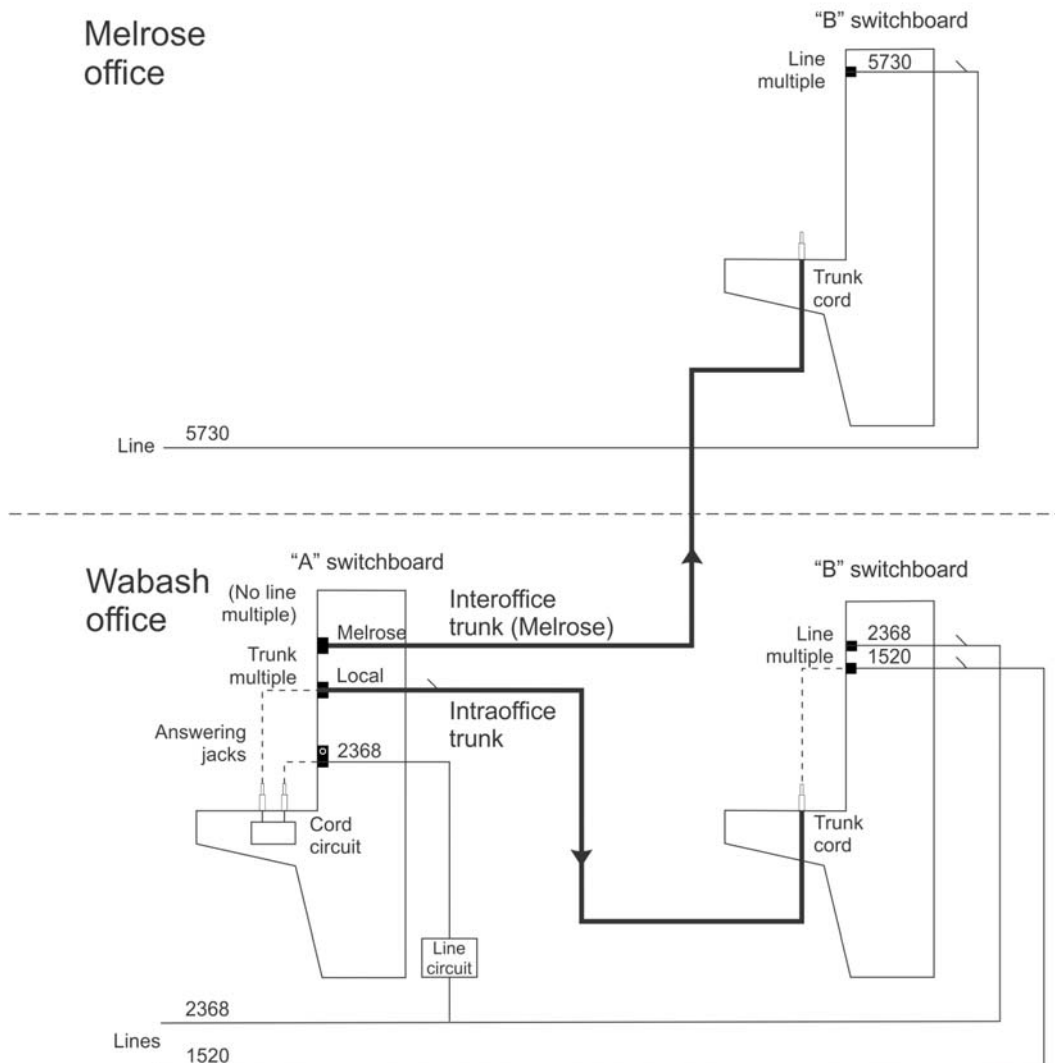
Melrose office

"B" switchboard

Line multiple

5730

Trunk cord

Line 5730

Wabash office

"A" switchboard

(No line multiple)

Melrose

Interoffice trunk (Melrose)

Trunk multiple

Local

Intraoffice trunk

Answering jacks

2368

Cord circuit

"B" switchboard

Line multiple

2368

1520

Trunk cord

Line circuit

2368

Lines

1520